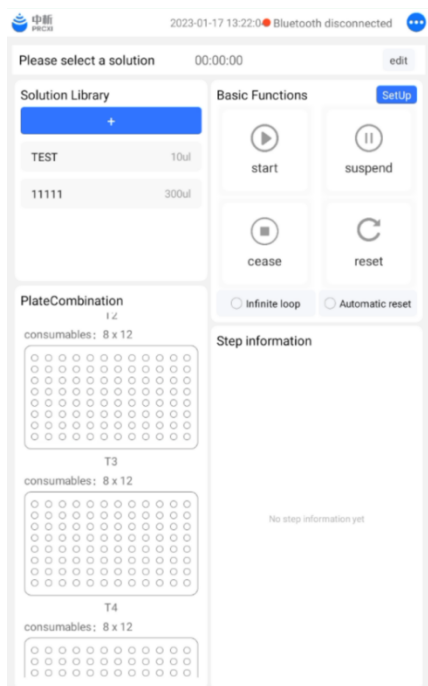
中新 PRCXI

2023-01-17 13:22:0 Bluetooth disconnected

Please select a solution

00:00:00

edit

Solution Library

+

TEST 10ul

11111 300ul

Basic Functions

SetUp

start

suspend

cease

reset

Infinite loop

Automatic reset

PlateCombination

T2

consumables: 8 x 12

T3

consumables: 8 x 12

T4

consumables: 8 x 12

Step information

No step information yet